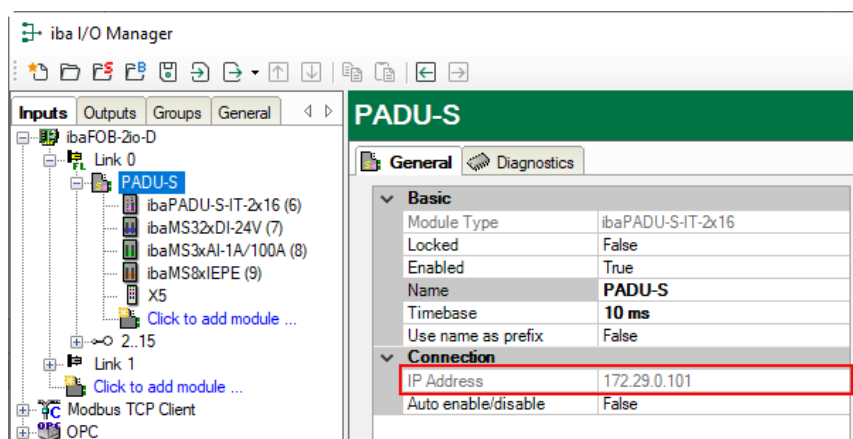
iba I/O Manager

Inputs | Outputs | Groups | General

ibaFOB-2io-D
Link 0
PADU-S
ibaPADU-S-IT-2x16 (6)
ibaMS32xDI-24V (7)
ibaMS3xAI-1A/100A (8)
ibaMS8xIEPE (9)
X5
Click to add module ...
2..15
Link 1
Click to add module ...
Modbus TCP Client
OPC

PADU-S

General | Diagnostics

| Basic | |
|---|---|
| Module Type | ibaPADU-S-IT-2x16 |
| Locked | False |
| Enabled | True |
| Name | **PADU-S** |
| Timebase | **10 ms** |
| Use name as prefix | False |
| **Connection** | |
| IP Address | 172.29.0.101 |
| Auto enable/disable | False |